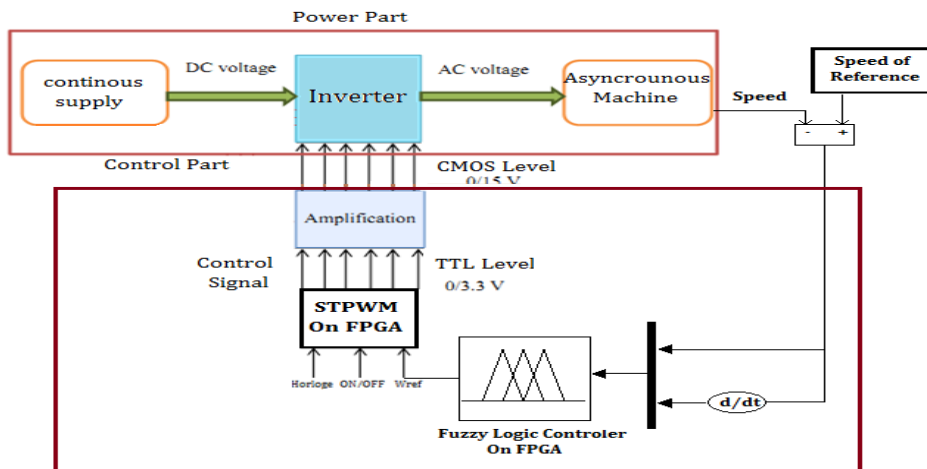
Power Part

continous supply

DC voltage

Inverter

AC voltage

Asyncrounous Machine

Speed

Speed of Reference

- +

Control Part

CMOS Level 0/15 V

Amplification

Control Signal

TTL Level 0/3.3 V

STPWM On FPGA

Horloge ON/OFF Wref

d/dt

Fuzzy Logic Controler On FPGA